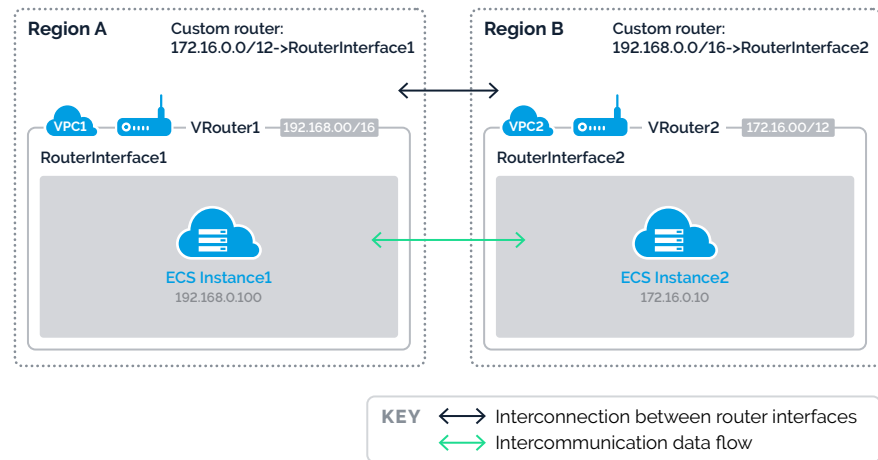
Region A

Custom router:
172.16.0.0/12->RouterInterface1

VPC1

VRouter1

192.168.00/16

RouterInterface1

ECS Instance1
192.168.0.100

Region B

Custom router:
192.168.0.0/16->RouterInterface2

VPC2

VRouter2

172.16.00/12

RouterInterface2

ECS Instance2
172.16.0.10

KEY

Interconnection between router interfaces

Intercommunication data flow